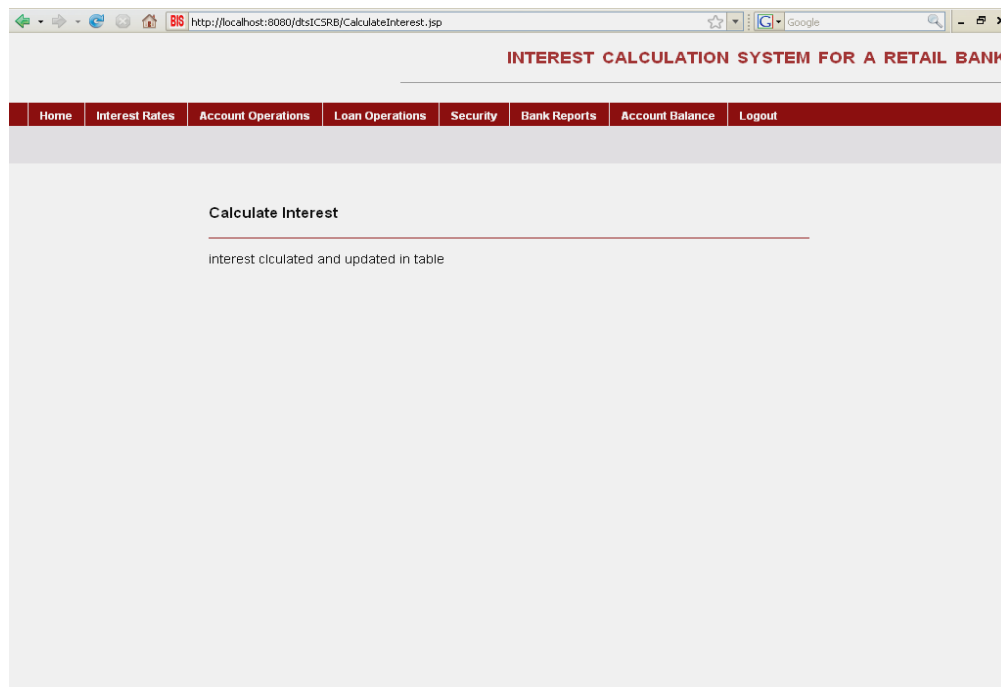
BIS http://localhost:8080/dtsICSRB/CalculateInterest.jsp

Google

INTEREST CALCULATION SYSTEM FOR A RETAIL BANK

Home | Interest Rates | Account Operations | Loan Operations | Security | Bank Reports | Account Balance | Logout

Calculate Interest

interest clculated and updated in table